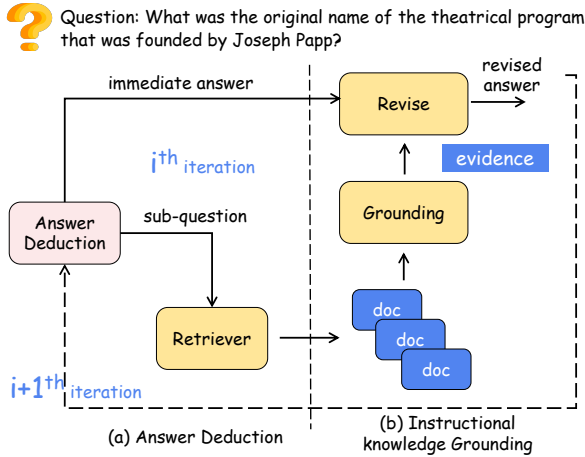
Question: What was the original name of the theatrical program that was founded by Joseph Papp?

immediate answer

revised answer

Revise

$i^{th}$ iteration

evidence

Grounding

Answer Deduction

sub-question

doc

doc

doc

Retriever

$i+1^{th}$ iteration

(a) Answer Deduction

(b) Instructional knowledge Grounding